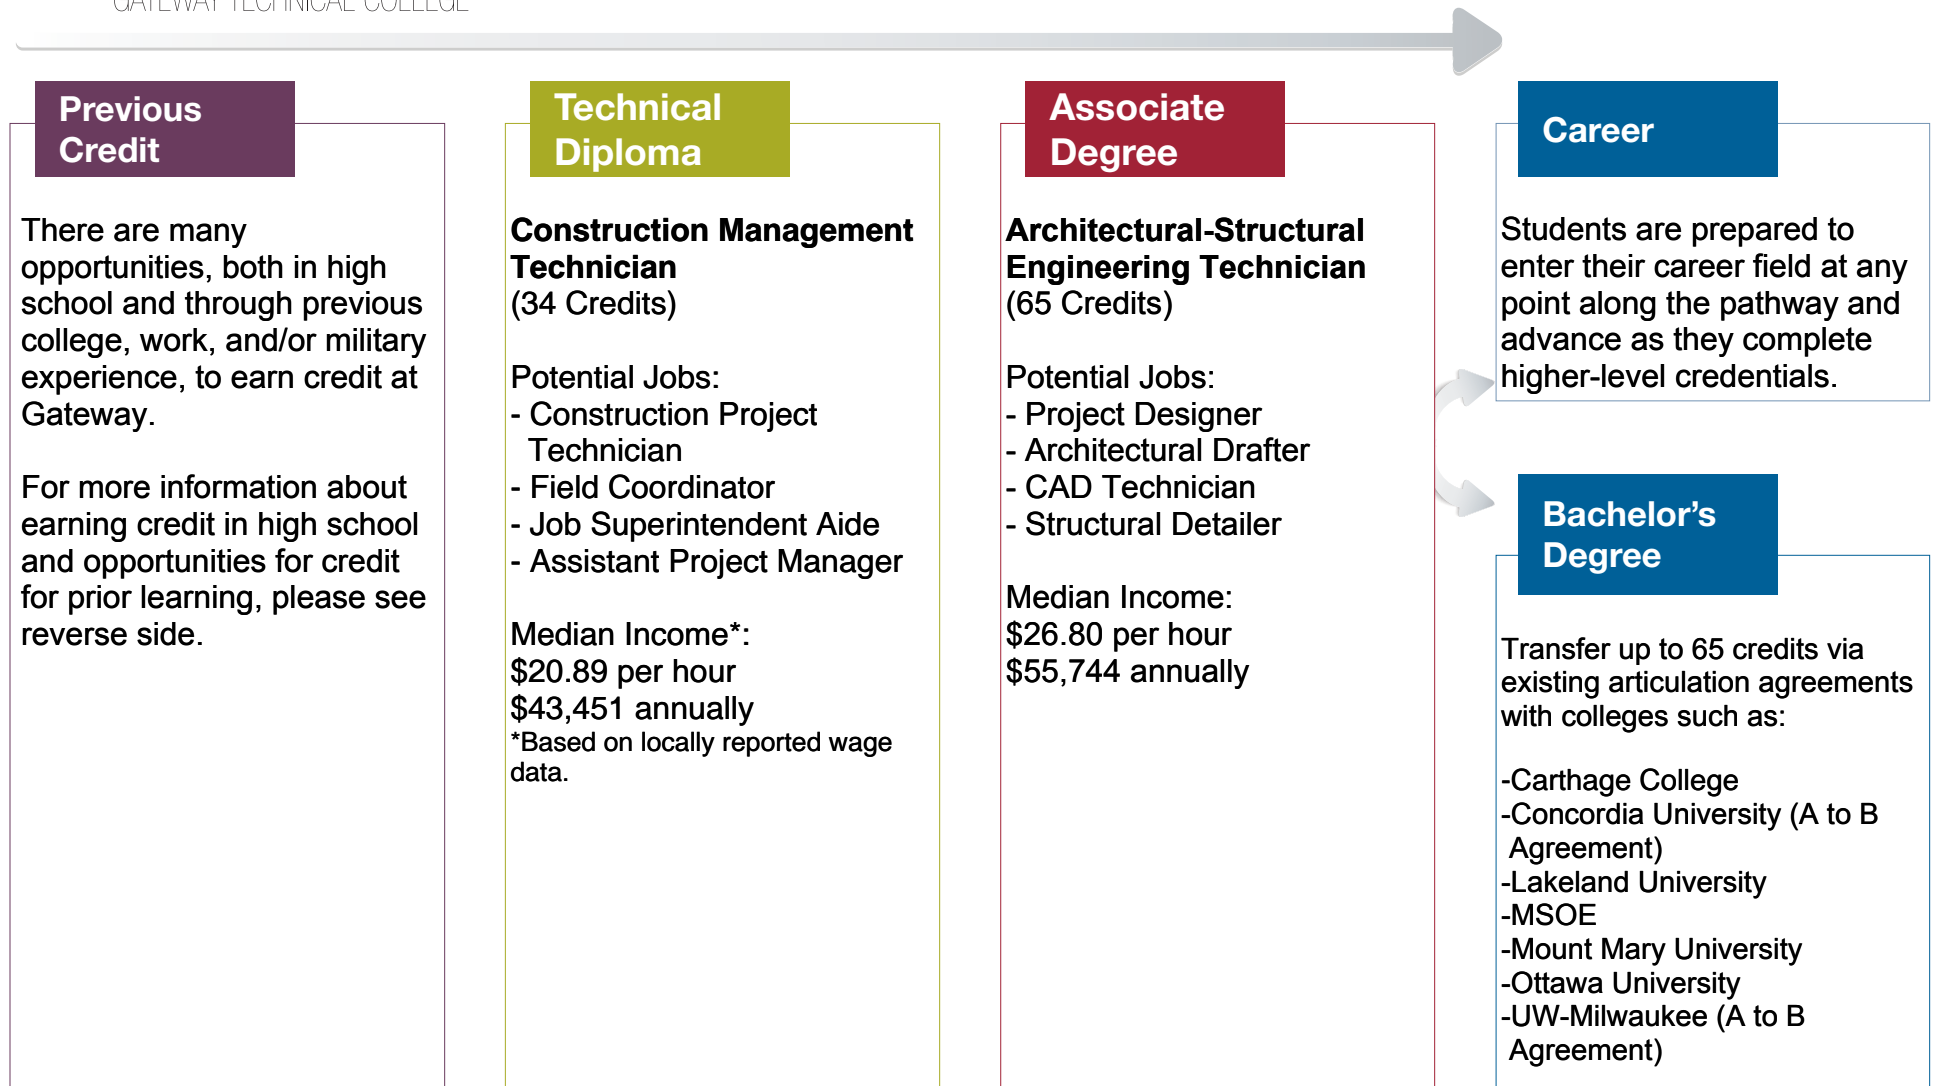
GATEWAY TECHNICAL COLLEGE

Previous Credit

There are many opportunities, both in high school and through previous college, work, and/or military experience, to earn credit at Gateway.

For more information about earning credit in high school and opportunities for credit for prior learning, please see reverse side.

Technical Diploma

**Construction Management Technician**
(34 Credits)

Potential Jobs:
- Construction Project Technician
- Field Coordinator
- Job Superintendent Aide
- Assistant Project Manager

Median Income*:
$20.89 per hour
$43,451 annually
*Based on locally reported wage data.

Associate Degree

**Architectural-Structural Engineering Technician**
(65 Credits)

Potential Jobs:
- Project Designer
- Architectural Drafter
- CAD Technician
- Structural Detailer

Median Income:
$26.80 per hour
$55,744 annually

Career

Students are prepared to enter their career field at any point along the pathway and advance as they complete higher-level credentials.

Bachelor's Degree

Transfer up to 65 credits via existing articulation agreements with colleges such as:

-Carthage College
-Concordia University (A to B Agreement)
-Lakeland University
-MSOE
-Mount Mary University
-Ottawa University
-UW-Milwaukee (A to B Agreement)